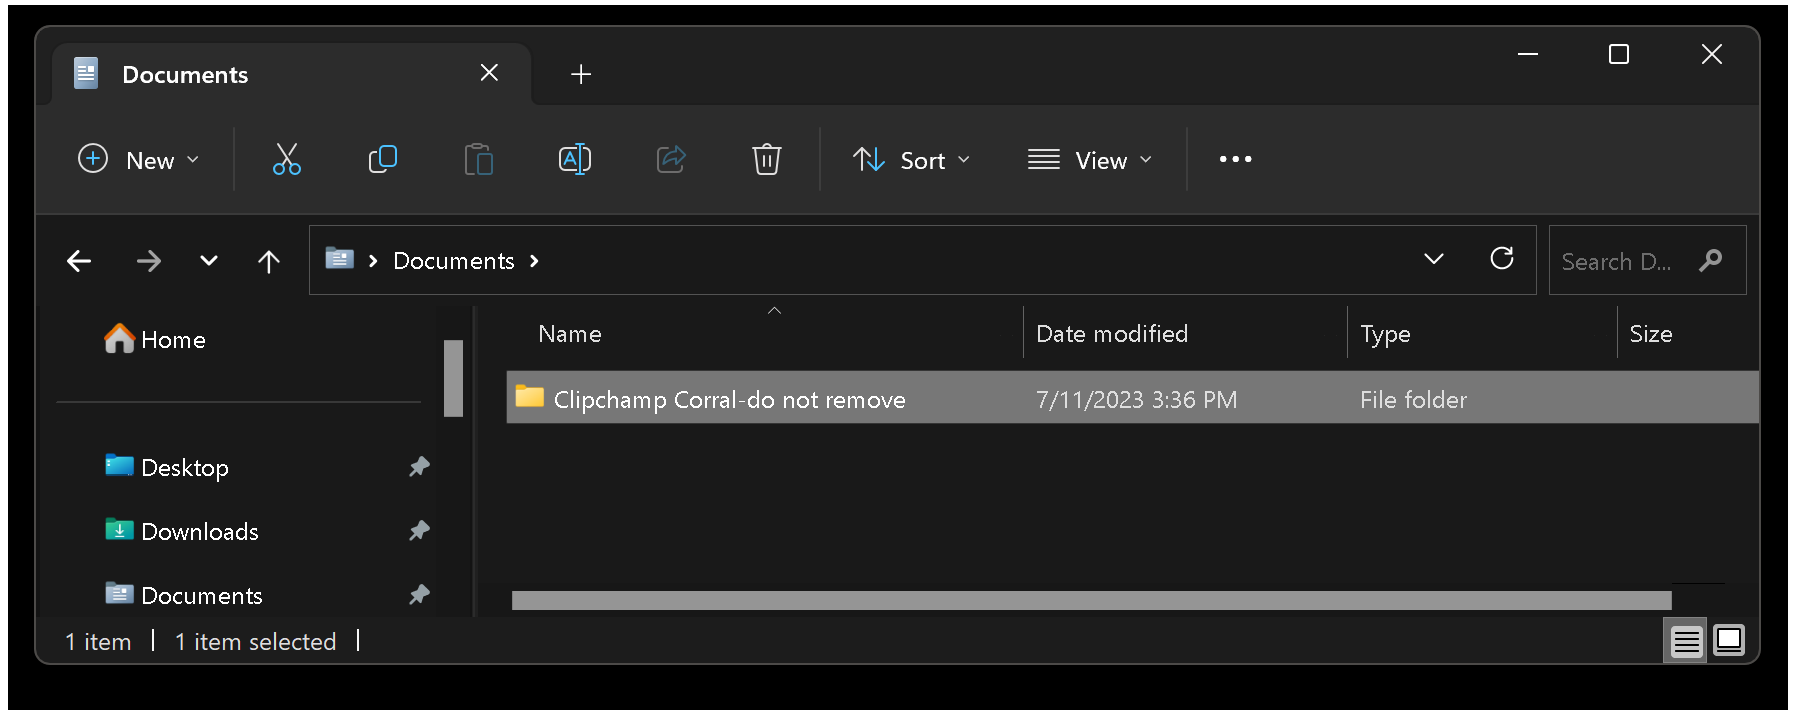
Documents
New
Sort
View
...
Documents
Search D...
Home
Desktop
Downloads
Documents

| Name | Date modified | Type | Size |
|---|---|---|---|
| Clipchamp Corral-do not remove | 7/11/2023 3:36 PM | File folder | |

1 item | 1 item selected |